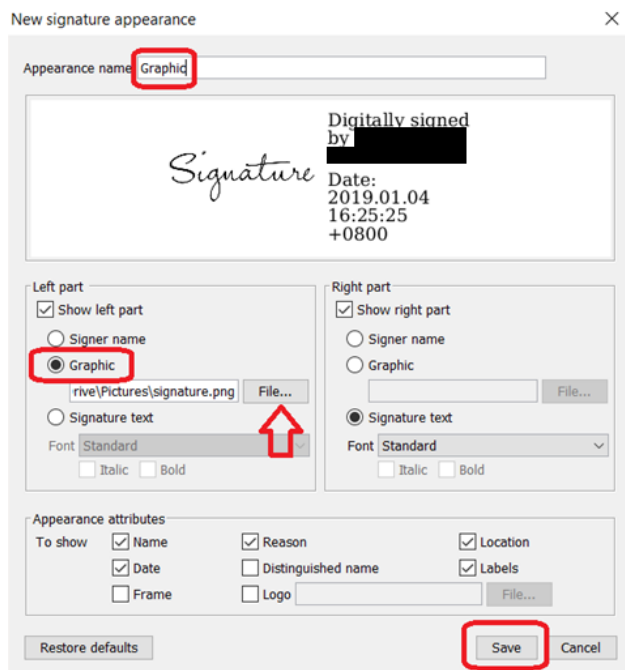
New signature appearance

Appearance name Graphic

Signature

Digitally signed by

Date: 2019.01.04 16:25:25 +0800

Left part
Show left part
Signer name
Graphic
rive\Pictures\signature.png File...
Signature text
Font Standard
Italic Bold

Right part
Show right part
Signer name
Graphic
File...
Signature text
Font Standard
Italic Bold

Appearance attributes
To show
Name
Reason
Location
Date
Distinguished name
Labels
Frame
Logo
File...

Restore defaults
Save
Cancel